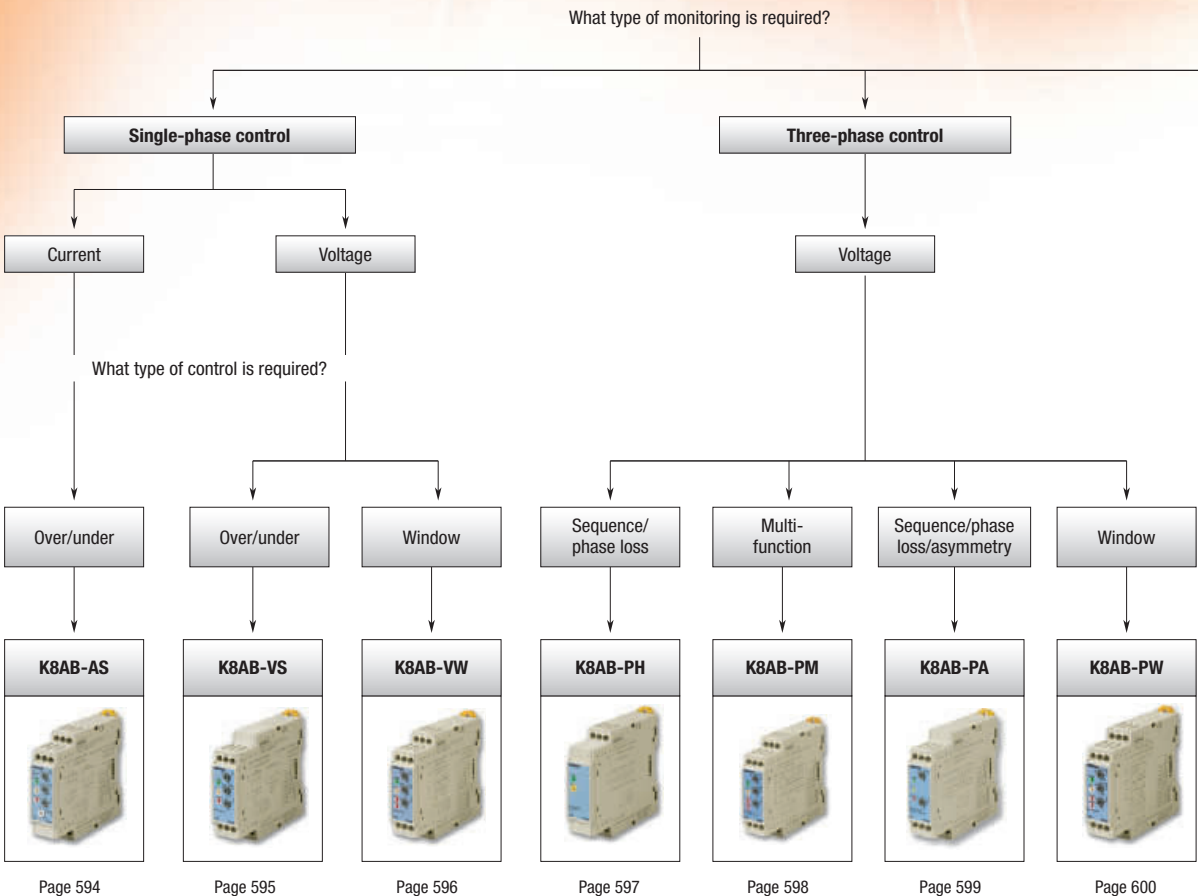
What type of monitoring is required?

Single-phase control

Three-phase control

Current

Voltage

Voltage

What type of control is required?

Over/under

Over/under

Window

Sequence/ phase loss

Multi-function

Sequence/phase loss/asymmetry

Window

K8AB-AS

K8AB-VS

K8AB-VW

K8AB-PH

K8AB-PM

K8AB-PA

K8AB-PW

Page 594

Page 595

Page 596

Page 597

Page 598

Page 599

Page 600